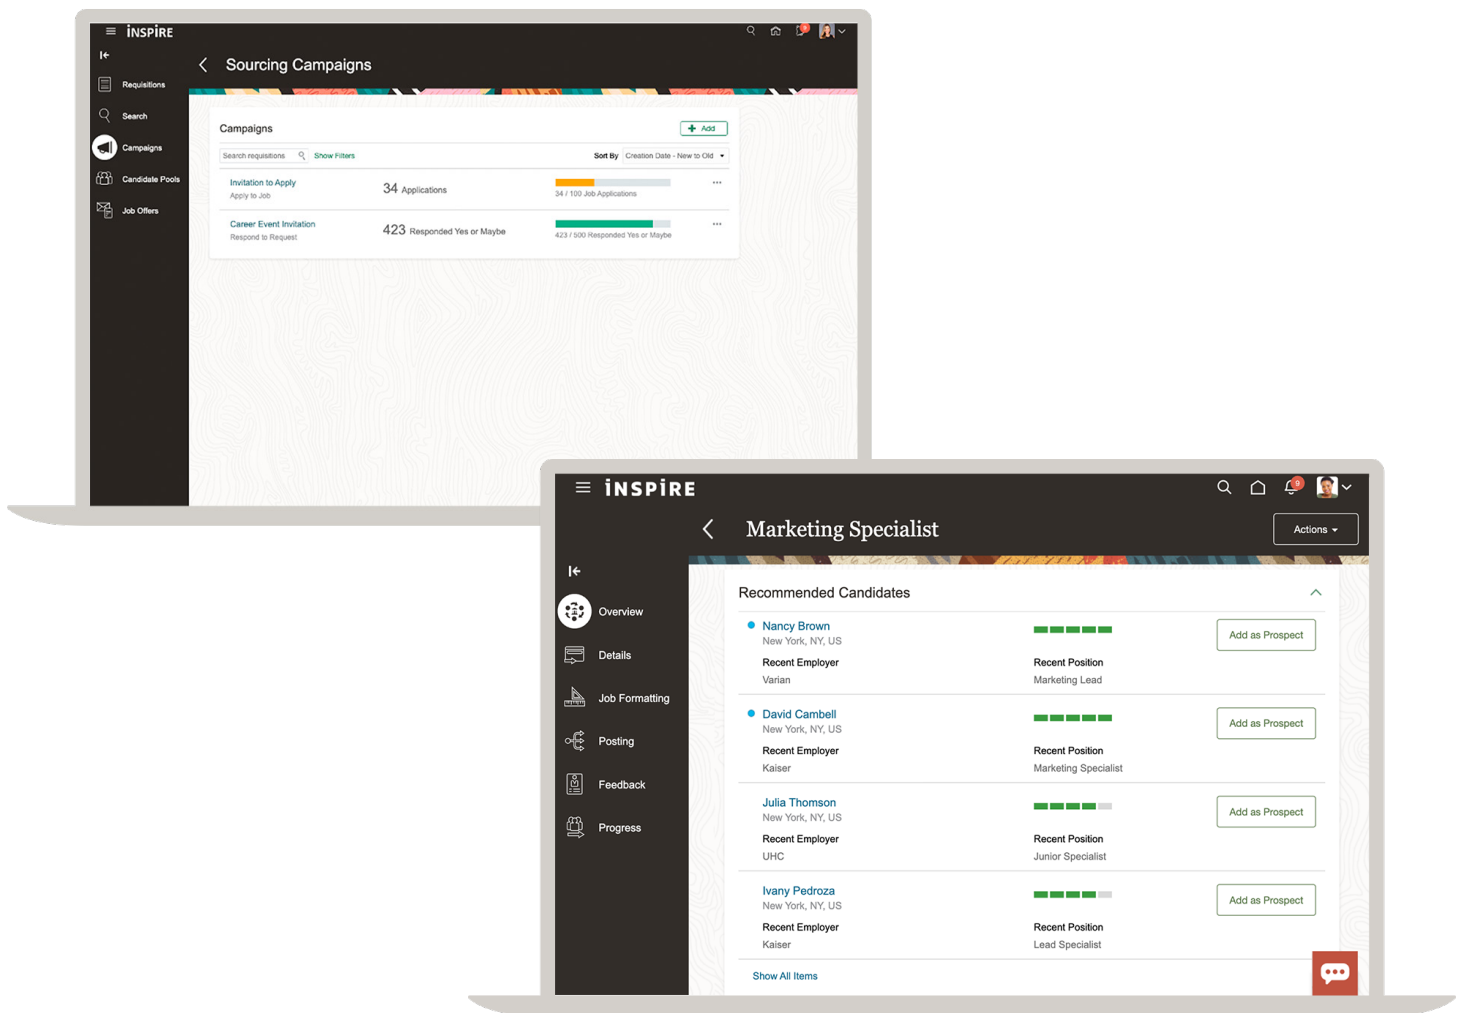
INSPIRE

Sourcing Campaigns

Requisitions
Search
Campaigns
Candidate Pools
Job Offers

Campaigns
+ Add
Search requisitions
Show Filters
Sort By Creation Date - New to Old

Invitation to Apply
Apply to Job
34 Applications
34 / 100 Job Applications

Career Event Invitation
Respond to Request
423 Responded Yes or Maybe
423 / 500 Responded Yes or Maybe

INSPIRE

Marketing Specialist
Actions

Overview
Details
Job Formatting
Posting
Feedback
Progress

Recommended Candidates

Nancy Brown
New York, NY, US
Add as Prospect
Recent Employer
Varian
Recent Position
Marketing Lead

David Cambell
New York, NY, US
Add as Prospect
Recent Employer
Kaiser
Recent Position
Marketing Specialist

Julia Thomson
New York, NY, US
Add as Prospect
Recent Employer
UHC
Recent Position
Junior Specialist

Ivany Pedroza
New York, NY, US
Add as Prospect
Recent Employer
Kaiser
Recent Position
Lead Specialist

Show All Items